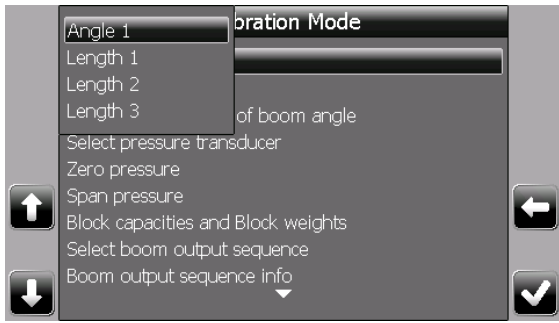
Angle 1
Length 1
Length 2
Length 3

bration Mode

of boom angle
Select pressure transducer
Zero pressure
Span pressure
Block capacities and Block weights
Select boom output sequence
Boom output sequence info